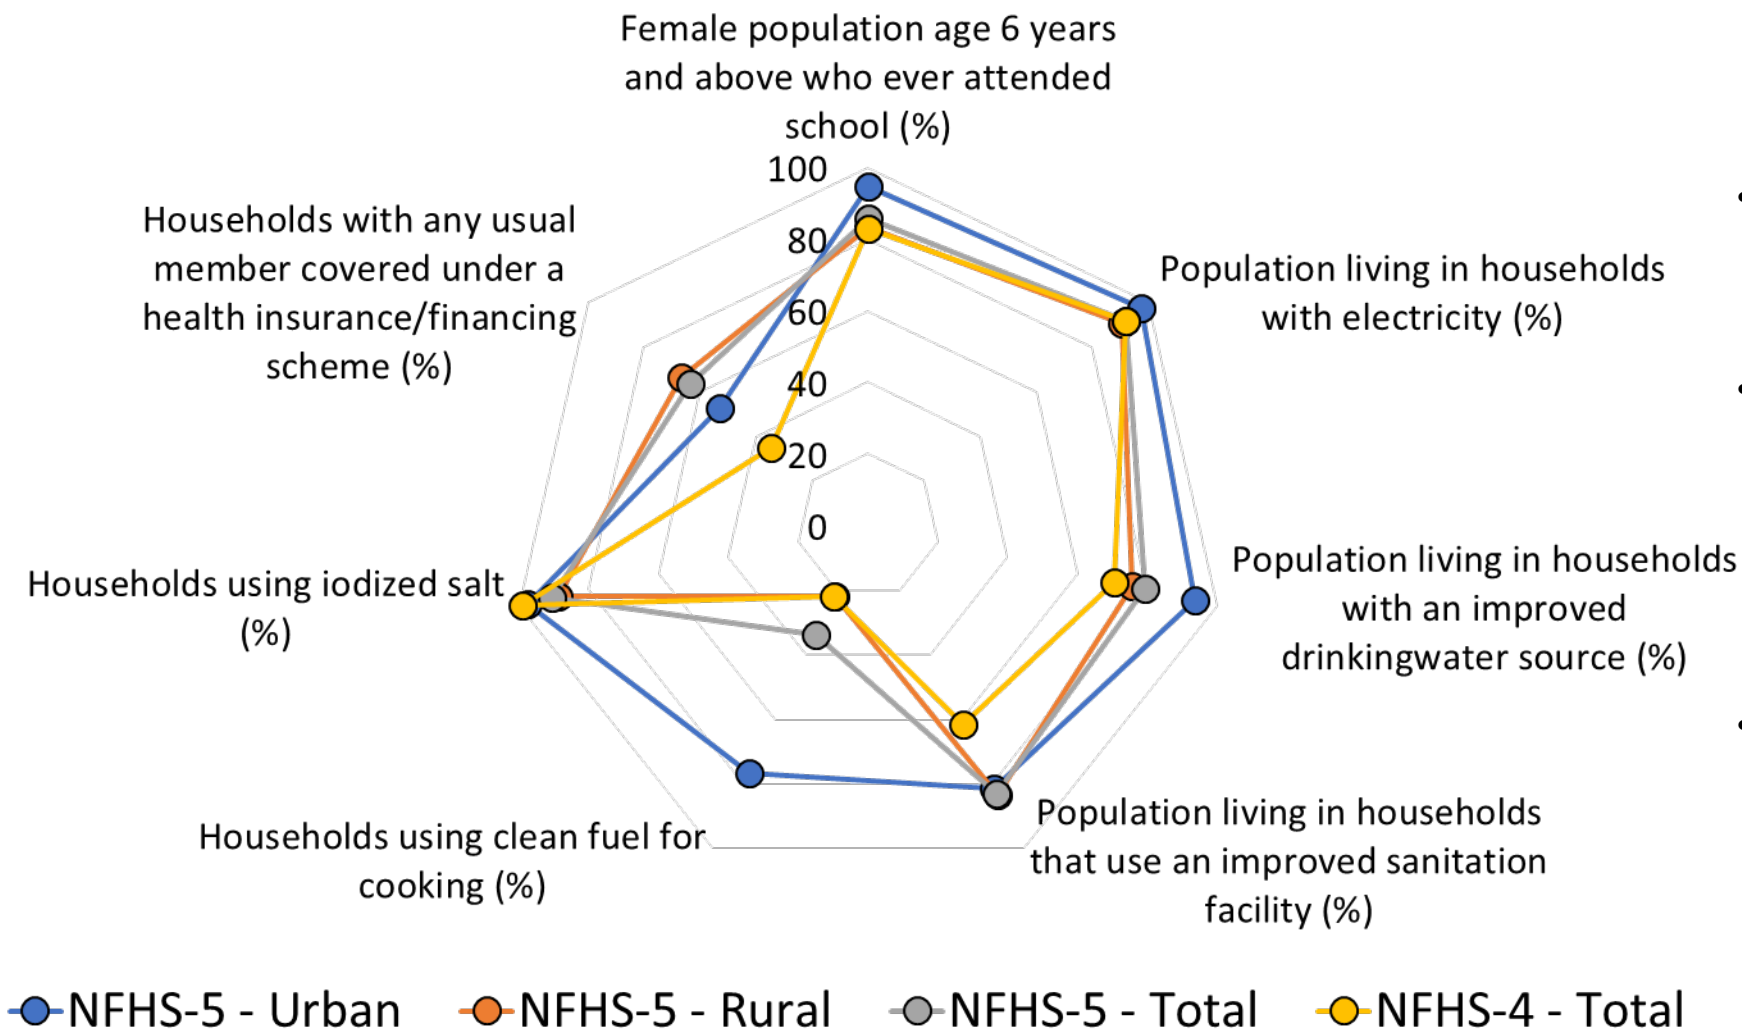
Female population age 6 years and above who ever attended school (%)

100
80
60
40
20
0

Households with any usual member covered under a health insurance/financing scheme (%)

Population living in households with electricity (%)

Population living in households with an improved drinkingwater source (%)

Households using iodized salt (%)

Households using clean fuel for cooking (%)

Population living in households that use an improved sanitation facility (%)

NFHS-5 - Urban
NFHS-5 - Rural
NFHS-5 - Total
NFHS-4 - Total